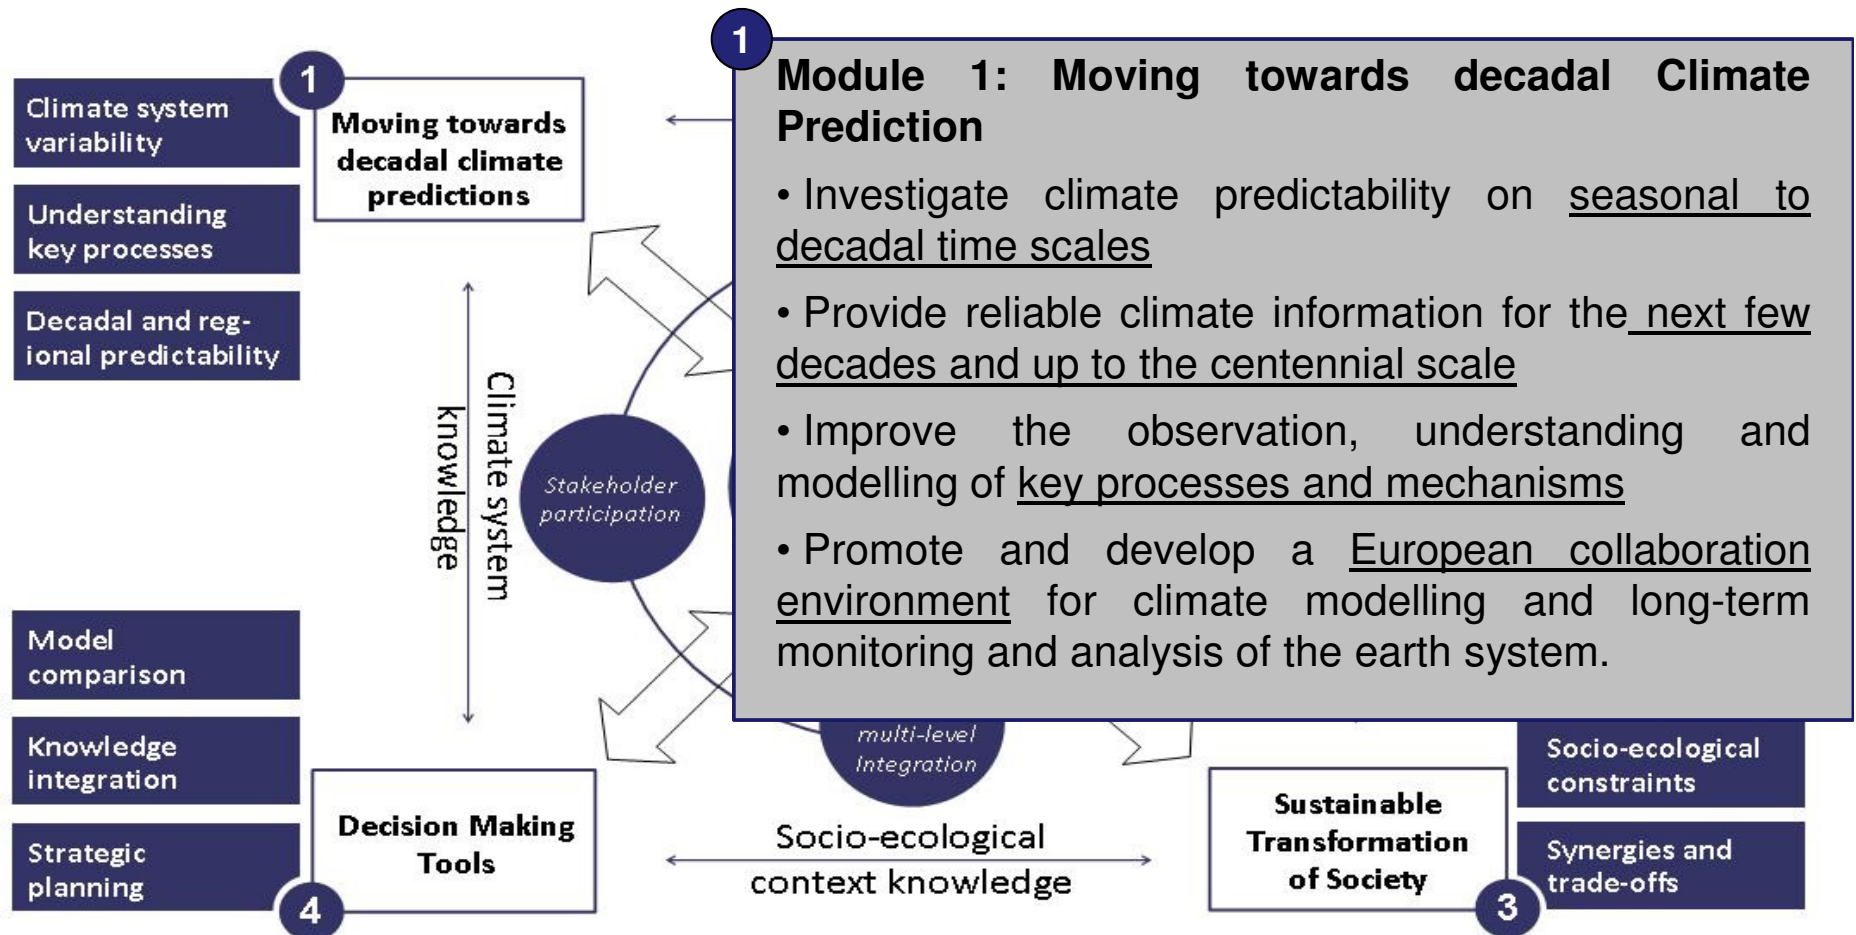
Climate system variability

Understanding key processes

Decadal and regional predictability

1

Moving towards decadal climate predictions

Climate system knowledge

Stakeholder participation

Model comparison

Knowledge integration

Strategic planning

4

Decision Making Tools

Socio-ecological context knowledge

multi-level Integration

Sustainable Transformation of Society

3

Socio-ecological constraints

Synergies and trade-offs

1

Module 1: Moving towards decadal Climate Prediction

• Investigate climate predictability on seasonal to decadal time scales

• Provide reliable climate information for the next few decades and up to the centennial scale

• Improve the observation, understanding and modelling of key processes and mechanisms

• Promote and develop a European collaboration environment for climate modelling and long-term monitoring and analysis of the earth system.